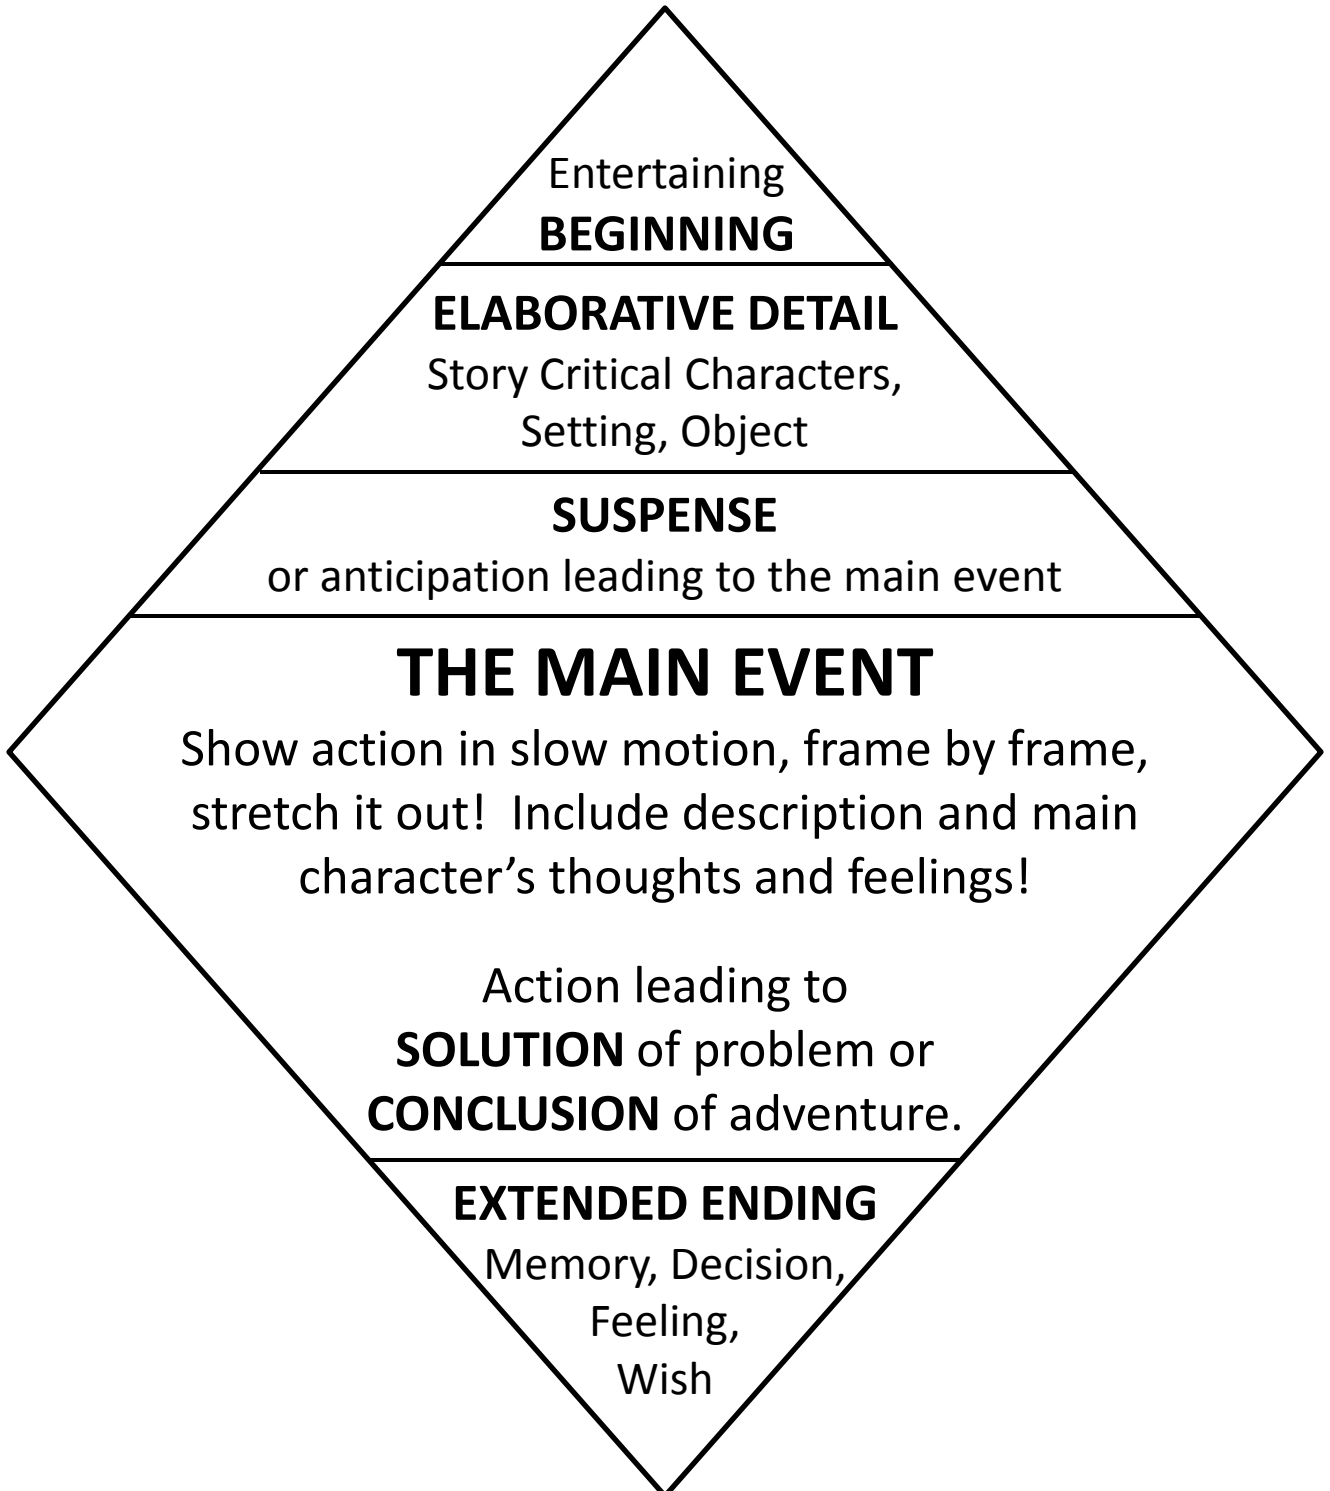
Entertaining
BEGINNING

ELABORATIVE DETAIL
Story Critical Characters, Setting, Object

SUSPENSE
or anticipation leading to the main event

THE MAIN EVENT
Show action in slow motion, frame by frame, stretch it out! Include description and main character's thoughts and feelings!

Action leading to SOLUTION of problem or CONCLUSION of adventure.

EXTENDED ENDING
Memory, Decision, Feeling, Wish